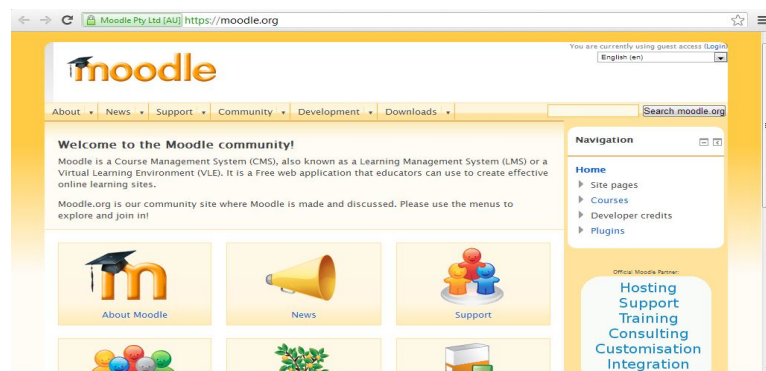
Moodle Pty Ltd [AU] https://moodle.org

You are currently using guest access (Login)

English (en)

moodle

About ▾ News ▾ Support ▾ Community ▾ Development ▾ Downloads ▾

Search moodle.org

Welcome to the Moodle community!

Moodle is a Course Management System (CMS), also known as a Learning Management System (LMS) or a Virtual Learning Environment (VLE). It is a Free web application that educators can use to create effective online learning sites.

Moodle.org is our community site where Moodle is made and discussed. Please use the menus to explore and join in!

About Moodle

News

Support

Navigation

Home

Site pages

Courses

Developer credits

Plugins

Official Moodle Partner:

Hosting
Support
Training
Consulting
Customisation
Integration